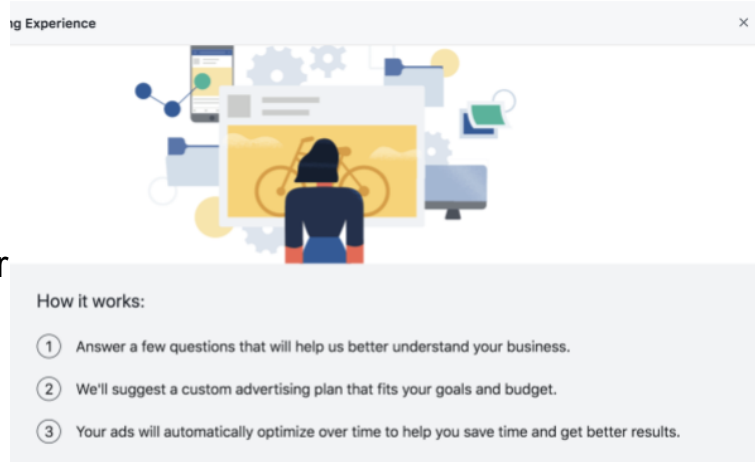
ng Experience

×

r

How it works:

1 Answer a few questions that will help us better understand your business.

2 We'll suggest a custom advertising plan that fits your goals and budget.

3 Your ads will automatically optimize over time to help you save time and get better results.